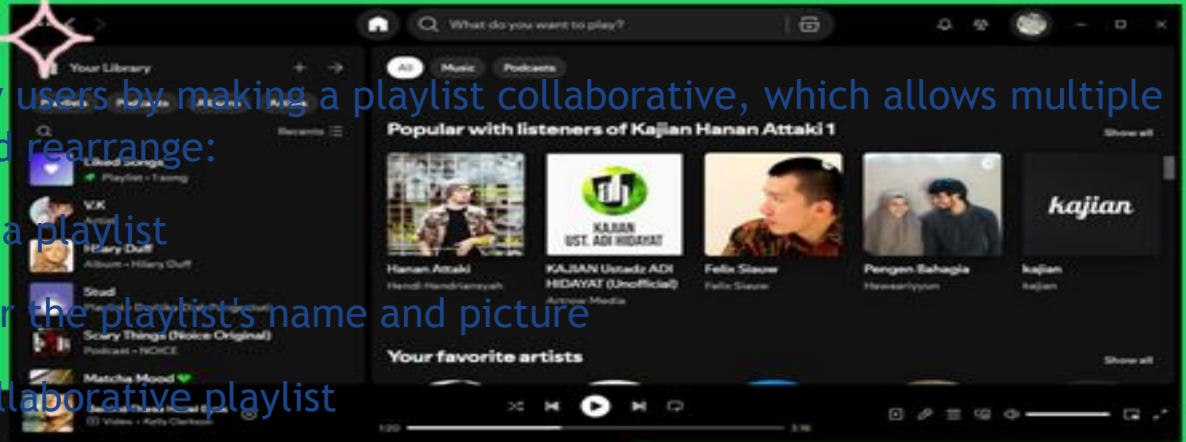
What do you want to play?

Your Library

All Music Podcasts

users by making a playlist collaborative, which allows multiple
d rearrange:

Recents

Popular with listeners of Kajian Hanan Attaki 1

Show all

Liked Songs
Playlist • 1 song

V.K
Artist

a playlist

Hilary Duff
Album • Hilary Duff

Studi

the playlist's name and picture

Scary Things (Noice Original)
Podcast • NOICE

Matcha Mood

llaborative playlist

KAJIAN UST. ADI HIDAYAT

kajian

Hanan Attaki
Hendi Hendriansyah

KAJIAN Ustadz ADI HIDAYAT (Unofficial)
Artnow Media

Felix Siauw
Felix Siauw

Pengen Bahagia
Hawaariyyun

kajian
kajian

Your favorite artists

Show all

1:20

3:16